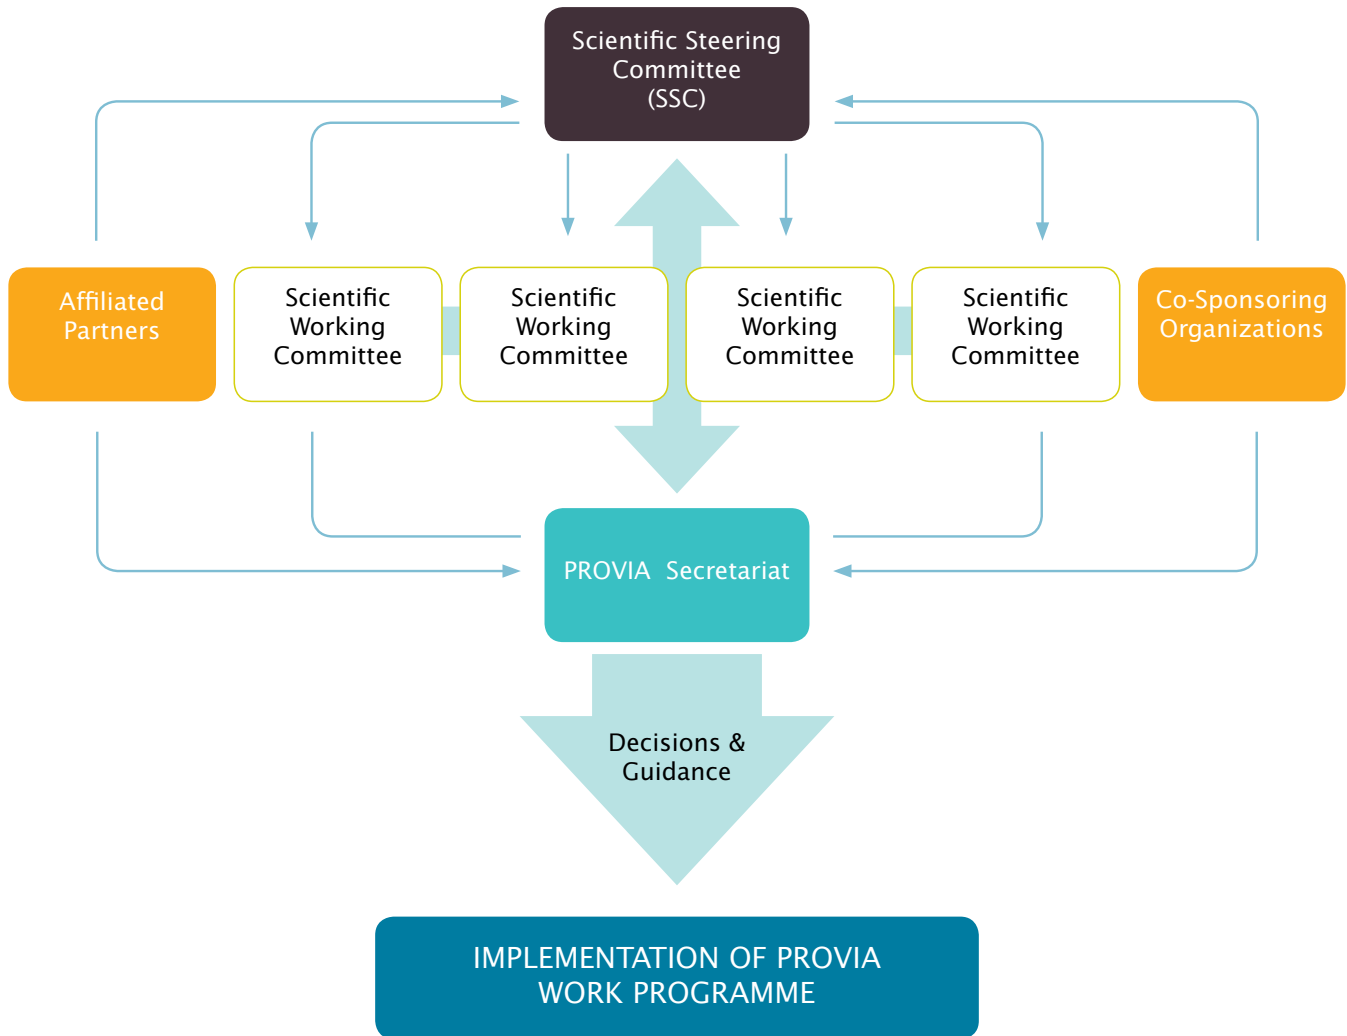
Scientific Steering Committee (SSC)

Affiliated Partners

Scientific Working Committee

Scientific Working Committee

Scientific Working Committee

Scientific Working Committee

Co-Sponsoring Organizations

PROVIA Secretariat

Decisions & Guidance

IMPLEMENTATION OF PROVIA WORK PROGRAMME